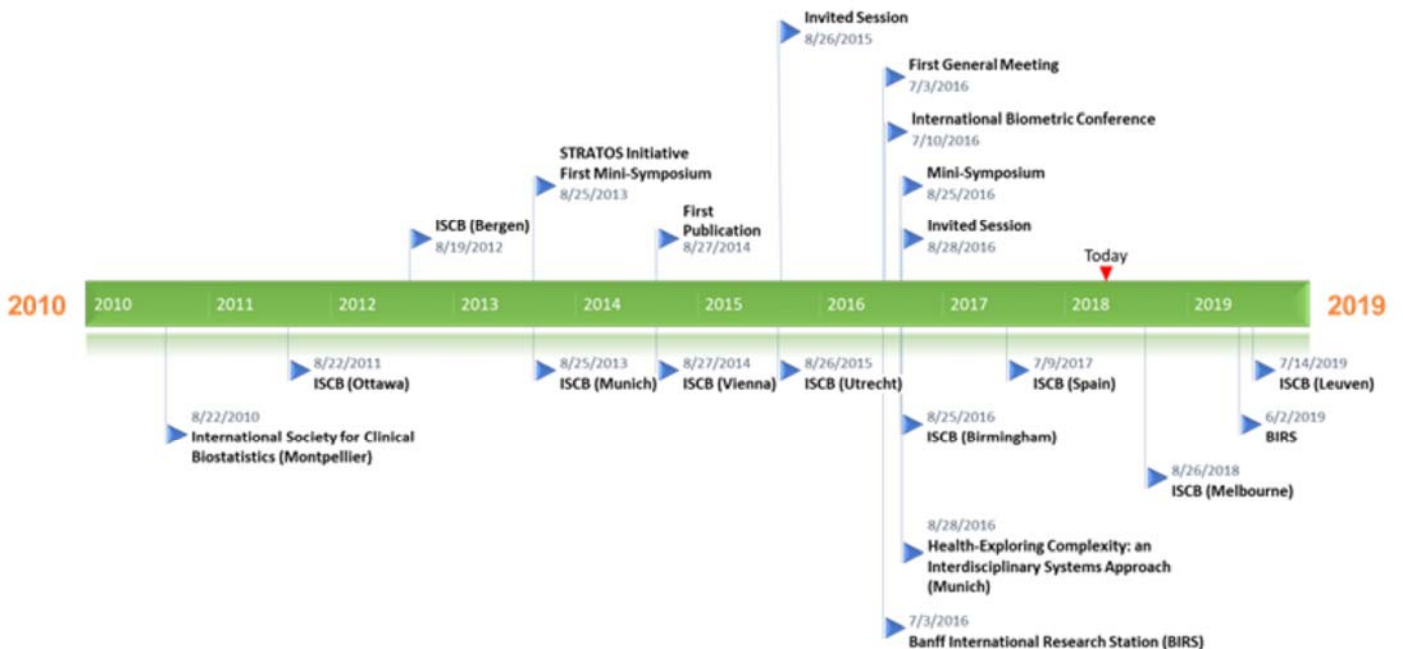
Invited Session
8/26/2015

First General Meeting
7/3/2016

International Biometric Conference
7/10/2016

STRATOS Initiative
First Mini-Symposium
8/25/2013

Mini-Symposium
8/25/2016

ISCB (Bergen)
8/19/2012

First Publication
8/27/2014

Invited Session
8/28/2016

Today

2010

2010 2011 2012 2013 2014 2015 2016 2017 2018 2019

2019

8/22/2011
ISCB (Ottawa)

8/25/2013
ISCB (Munich)

8/27/2014
ISCB (Vienna)

8/26/2015
ISCB (Utrecht)

7/9/2017
ISCB (Spain)

7/14/2019
ISCB (Leuven)

8/22/2010
International Society for Clinical Biostatistics (Montpellier)

8/25/2016
ISCB (Birmingham)

6/2/2019
BIRS

8/26/2018
ISCB (Melbourne)

8/28/2016
Health-Exploring Complexity: an Interdisciplinary Systems Approach (Munich)

7/3/2016
Banff International Research Station (BIRS)